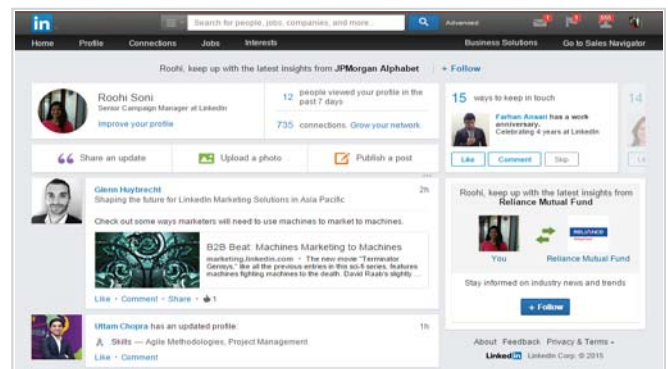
in

Search for people, jobs, companies, and more...

Advanced

Home Profile Connections Jobs Interests

Business Solutions Go to Sales Navigator

Roohi, keep up with the latest insights from JPMorgan Alphabet + Follow

Roohi Soni
Senior Campaign Manager at LinkedIn
Improve your profile

12 people viewed your profile in the past 7 days

735 connections. Grow your network

15 ways to keep in touch

Farhan Ansari has a work anniversary. Celebrating 4 years at LinkedIn

Like Comment Skip

14

Share an update Upload a photo Publish a post

Glenn Huybrecht
Shaping the future for LinkedIn Marketing Solutions in Asia Pacific

2h

Check out some ways marketers will need to use machines to market to machines.

B2B Beat: Machines Marketing to Machines
marketing.linkedin.com • The new movie "Terminator Genisys," like all the previous entries in this sci-fi series, features machines fighting machines to the death. David Raab's slightly ...

Like • Comment • Share • 1

Roohi, keep up with the latest insights from Reliance Mutual Fund

You Reliance Mutual Fund

Stay informed on industry news and trends

+ Follow

Uttam Chopra has an updated profile:
Skills — Agile Methodologies, Project Management
Like • Comment

1h

About Feedback Privacy & Terms
LinkedIn LinkedIn Corp. © 2015